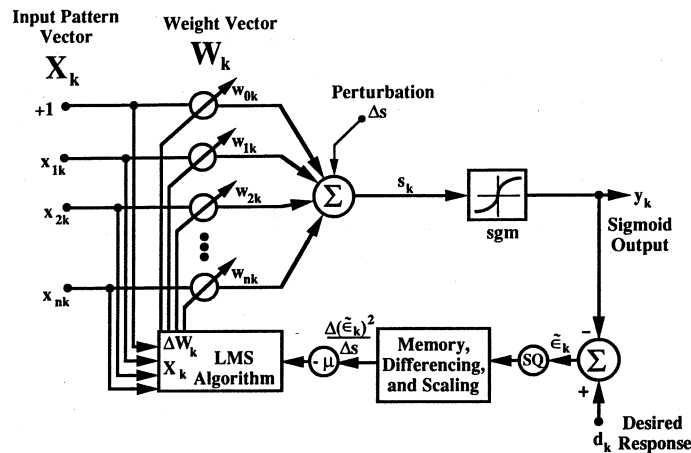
Input Pattern Vector
$X_k$

Weight Vector
$W_k$

+1

$x_{1k}$

$x_{2k}$

$x_{nk}$

$w_{0k}$

$w_{1k}$

$w_{2k}$

$w_{nk}$

Perturbation
$\Delta s$

$\Sigma$

$s_k$

sgm

$y_k$

Sigmoid Output

$\Delta W_k$
$X_k$
LMS Algorithm

$-\mu$

$\frac{\Delta(\tilde{\epsilon}_k)^2}{\Delta s}$

Memory, Differencing, and Scaling

SQ

$\tilde{\epsilon}_k$

$-$

$\Sigma$

+

$d_k$

Desired Response